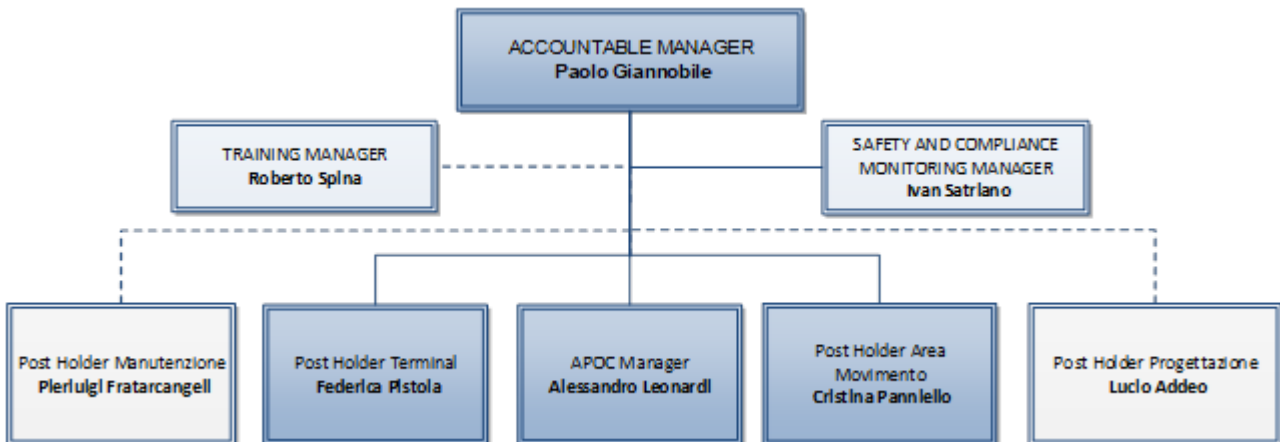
ACCOUNTABLE MANAGER
**Paolo Giannobile**

TRAINING MANAGER
**Roberto Spina**

SAFETY AND COMPLIANCE MONITORING MANAGER
**Ivan Satriano**

Post Holder Manutenzione
**Pierluigi Fratarcangeli**

Post Holder Terminal
**Federica Pistola**

APOC Manager
**Alessandro Leonardi**

Post Holder Area Movimento
**Cristina Panniello**

Post Holder Progettazione
**Lucio Addeo**